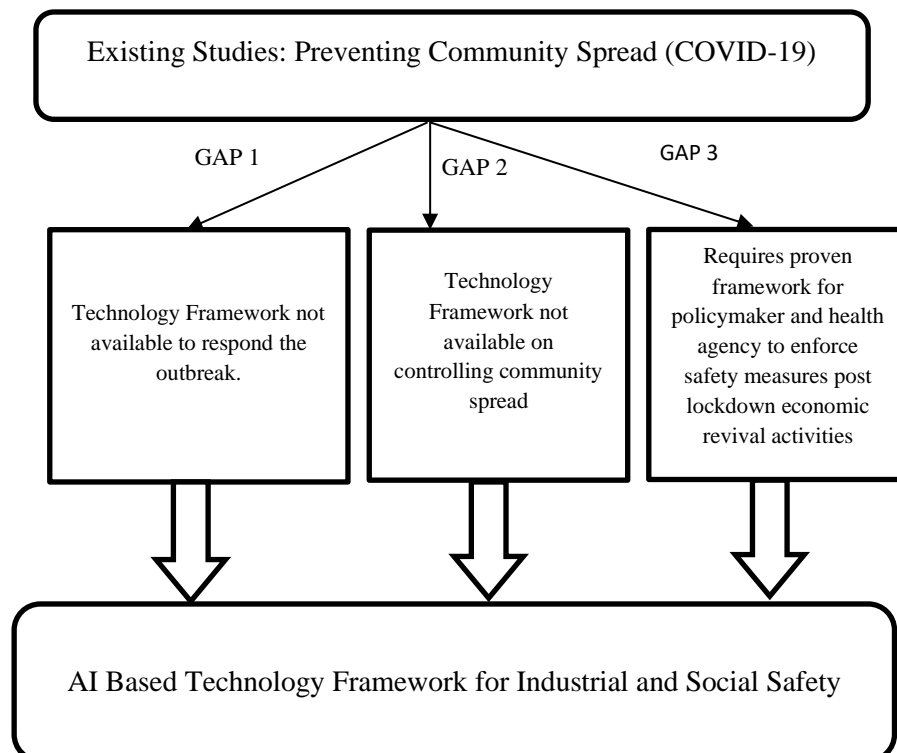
Existing Studies: Preventing Community Spread (COVID-19)

GAP 1

GAP 2

GAP 3

Technology Framework not available to respond the outbreak.

Technology Framework not available on controlling community spread

Requires proven framework for policymaker and health agency to enforce safety measures post lockdown economic revival activities

AI Based Technology Framework for Industrial and Social Safety